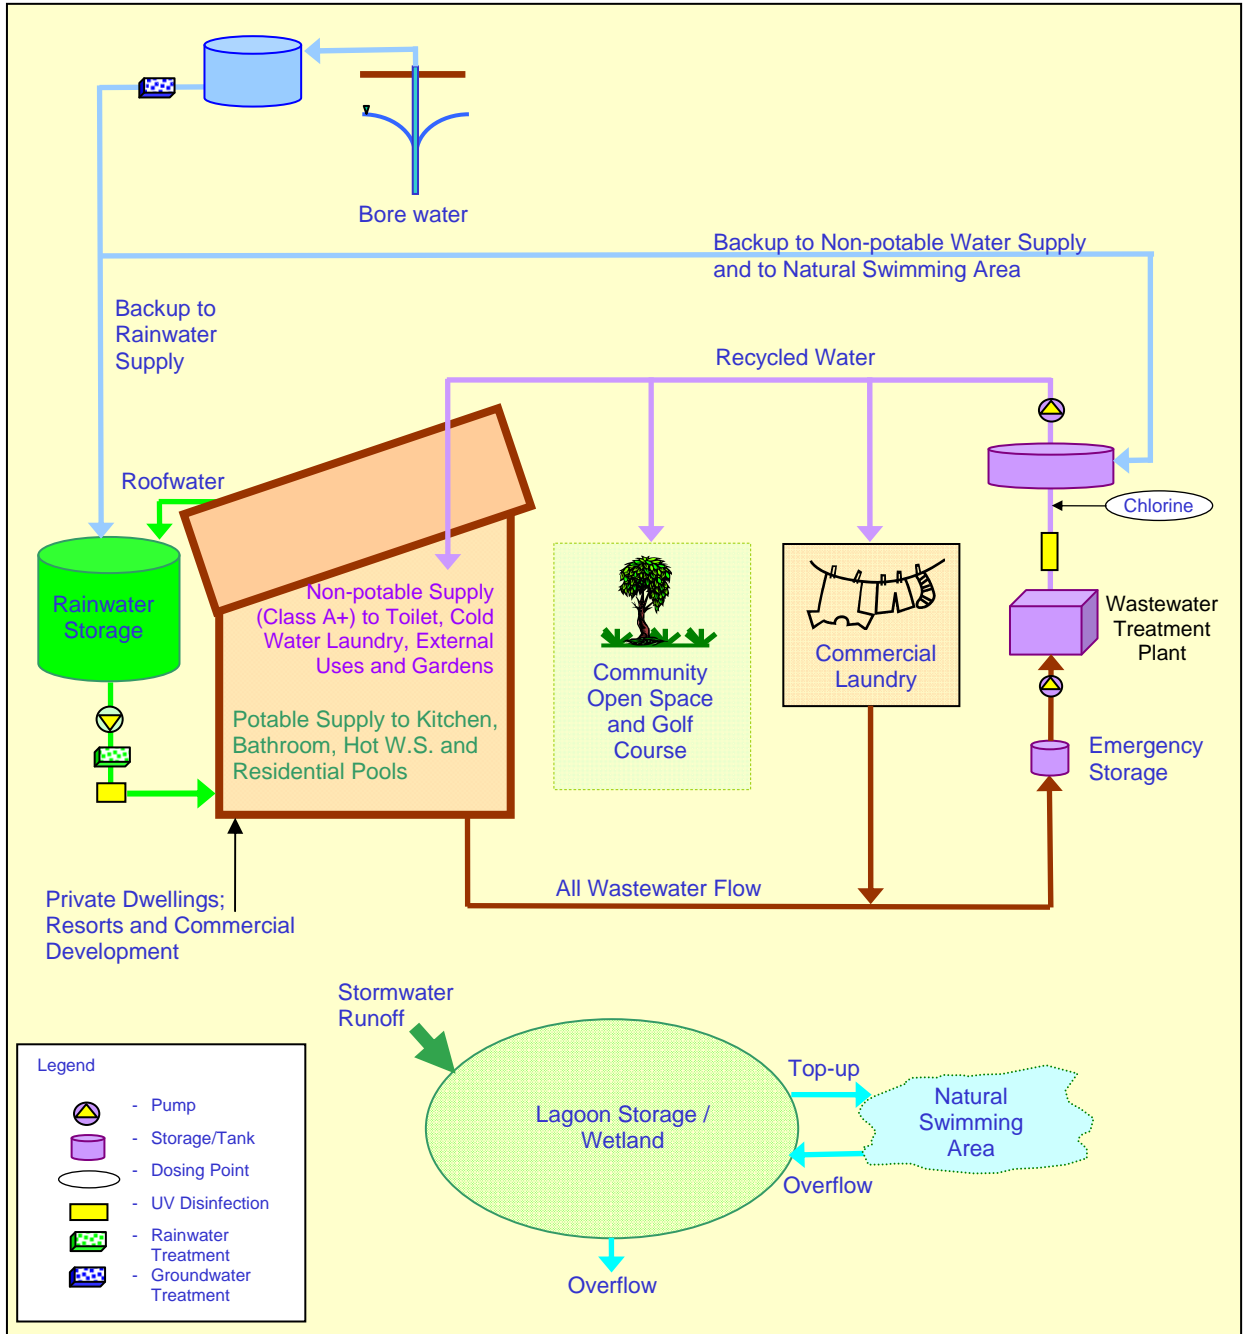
Bore water

Backup to Non-potable Water Supply and to Natural Swimming Area

Backup to Rainwater Supply

Recycled Water

Roofwater

Chlorine

Rainwater Storage

Non-potable Supply (Class A+) to Toilet, Cold Water Laundry, External Uses and Gardens

Potable Supply to Kitchen, Bathroom, Hot W.S. and Residential Pools

Community Open Space and Golf Course

Commercial Laundry

Wastewater Treatment Plant

Emergency Storage

All Wastewater Flow

Private Dwellings; Resorts and Commercial Development

Stormwater Runoff

Top-up

Lagoon Storage / Wetland

Natural Swimming Area

Overflow

Overflow

Legend
- Pump
- Storage/Tank
- Dosing Point
- UV Disinfection
- Rainwater Treatment
- Groundwater Treatment